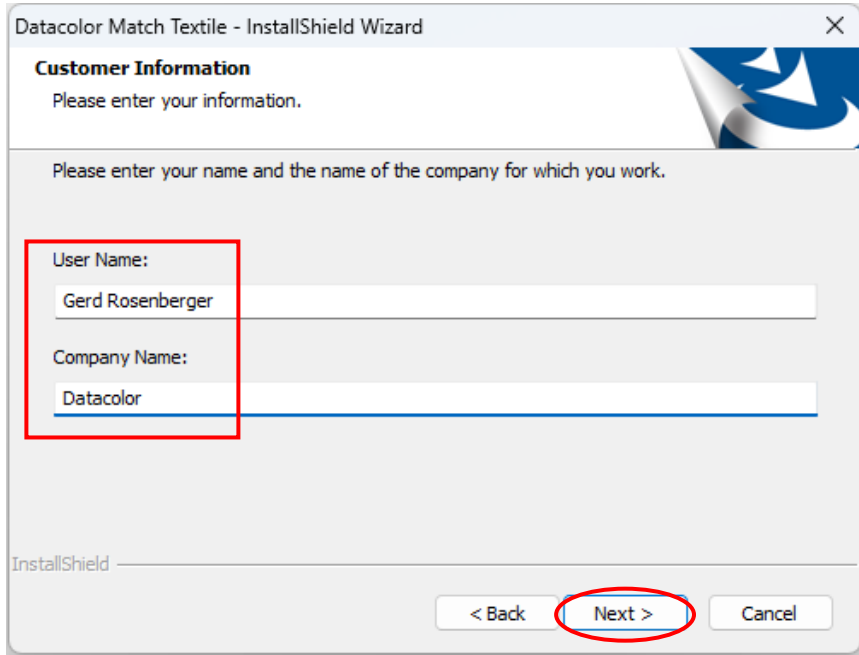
Datacolor Match Textile - InstallShield Wizard

Customer Information

Please enter your information.

Please enter your name and the name of the company for which you work.

User Name:

Gerd Rosenberger

Company Name:

Datacolor

InstallShield

< Back

Next >

Cancel